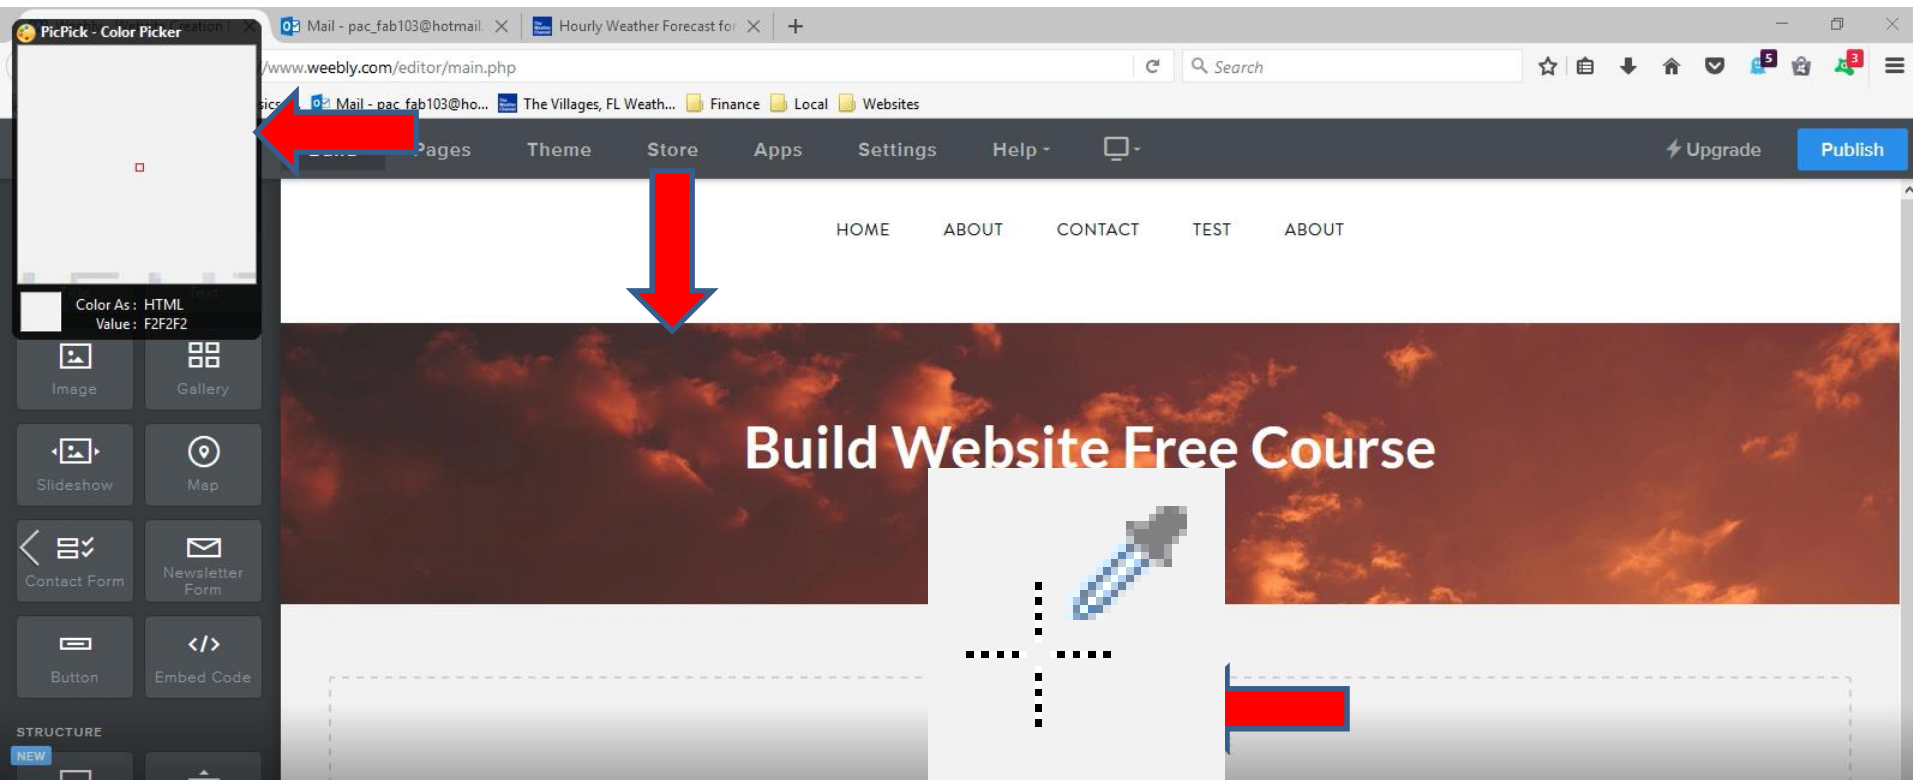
PicPick - Color Picker

Mail - pac_fab103@hotmail. ×

Hourly Weather Forecast for ×

+

/www.weebly.com/editor/main.php

Search

Mail - pac_fab103@ho...

The Villages, FL Weath...

Finance

Local

Websites

Pages

Theme

Store

Apps

Settings

Help

Upgrade

Publish

Color As : HTML
Value : F2F2F2

Image

Gallery

Slideshow

Map

Contact Form

Newsletter Form

Button

Embed Code

STRUCTURE

NEW

HOME

ABOUT

CONTACT

TEST

ABOUT

Build Website Free Course